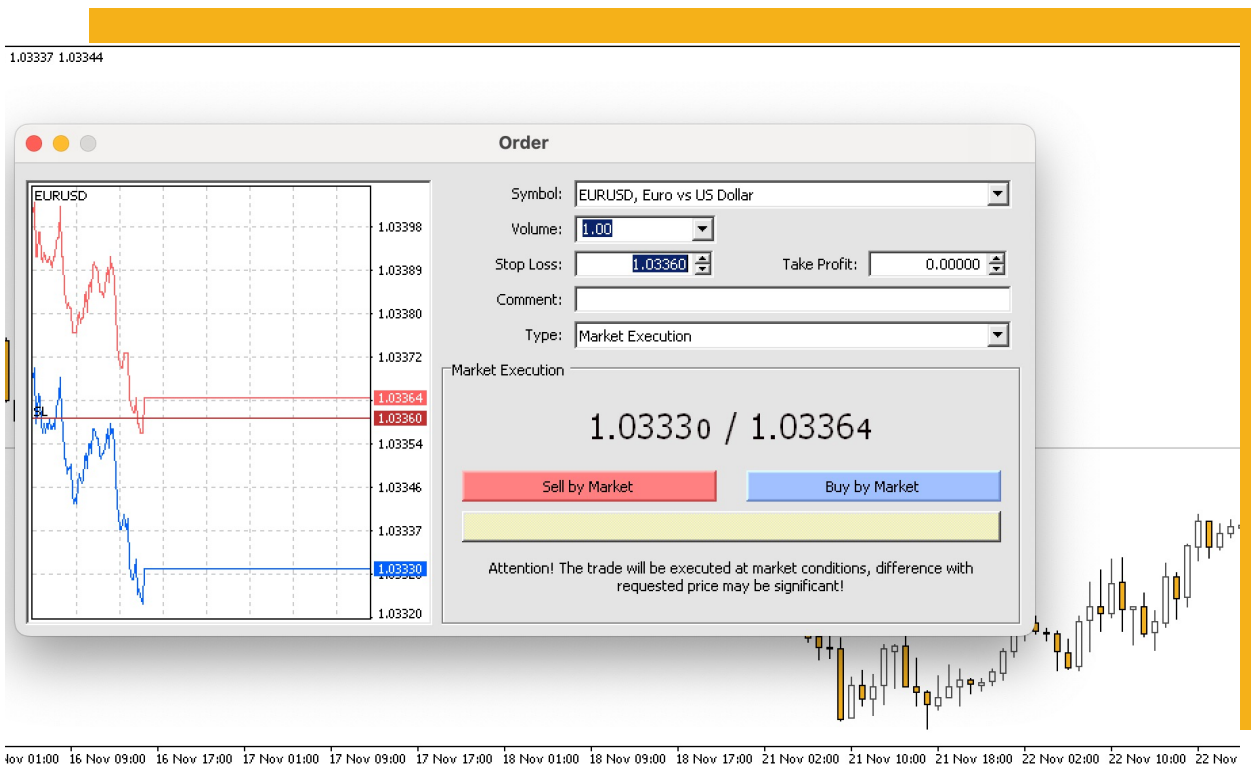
1.03337 1.03344

Order

EURUSD

1.03398
1.03389
1.03380
1.03372
1.03364
SL
1.03360
1.03354
1.03346
1.03337
1.03330
1.03320

Symbol: EURUSD, Euro vs US Dollar
Volume: 1.00
Stop Loss: 1.03360
Take Profit: 0.00000
Comment:
Type: Market Execution

Market Execution

1.03330 / 1.03364

Sell by Market
Buy by Market

Attention! The trade will be executed at market conditions, difference with requested price may be significant!

Nov 01:00 16 Nov 09:00 16 Nov 17:00 17 Nov 01:00 17 Nov 09:00 17 Nov 17:00 18 Nov 01:00 18 Nov 09:00 18 Nov 17:00 21 Nov 02:00 21 Nov 10:00 21 Nov 18:00 22 Nov 02:00 22 Nov 10:00 22 Nov